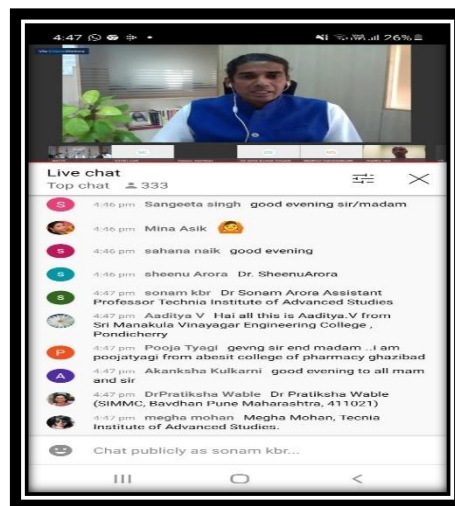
4:47 26%

Live chat
Top chat 333

S 4:46 pm Sangeeta singh good evening sir/madam

4:46 pm Mina Asik

S 4:46 pm sahana naik good evening

S 4:46 pm sheenu Arora Dr. SheenuArora

S 4:47 pm sonam kbr Dr Sonam Arora Assistant Professor Technia Institute of Advanced Studies

4:47 pm Aaditya V Hai all this is Aaditya.V from Sri Manakula Vinayagar Engineering College , Pondicherry

P 4:47 pm Pooja Tyagi gevng sir end madam ..i am poojatyagi from abesit college of pharmacy ghazibad

A 4:47 pm Akanksha Kulkarni good evening to all mam and sir

4:47 pm DrPratiksha Wable Dr Pratiksha Wable (SIMMC, Bavdhan Pune Maharashtra, 411021)

4:47 pm megha mohan Megha Mohan, Tecnia Institute of Advanced Studies.

Chat publicly as sonam kbr...